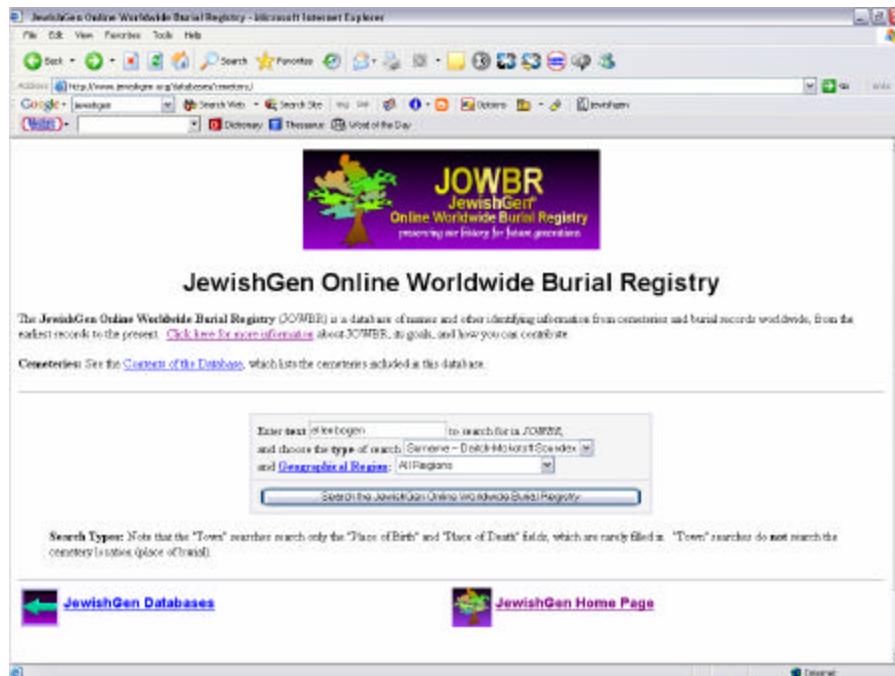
JewishGen Online Worldwide Burial Registry - Microsoft Internet Explorer

File Edit View Favorites Tools Help

Back Search Favorites

Address http://www.jewishgen.org/databases/cemetery/ Go

Google jewishgen Search Web Search Site Options jewishgen

Dictionary Thesaurus Word of the Day

JOWBR
JewishGen
Online Worldwide Burial Registry
preserving our history for future generations

JewishGen Online Worldwide Burial Registry

The JewishGen Online Worldwide Burial Registry (JOWBR) is a database of names and other identifying information from cemeteries and burial records worldwide, from the earliest records to the present. Click here for more information about JOWBR, its goals, and how you can contribute.

Cemeteries: See the Contents of the Database, which lists the cemeteries included in this database.

Enter text elle bogen to search for in JOWBR,
and choose the type of search Surname -- Daitch-Mokotoff Soundex
and Geographical Region: All Regions

Search the JewishGen Online Worldwide Burial Registry

Search Types: Note that the "Town" searches search only the "Place of Birth" and "Place of Death" fields, which are rarely filled in. "Town" searches do not search the cemetery location (place of burial).

JewishGen Databases

JewishGen Home Page

Internet